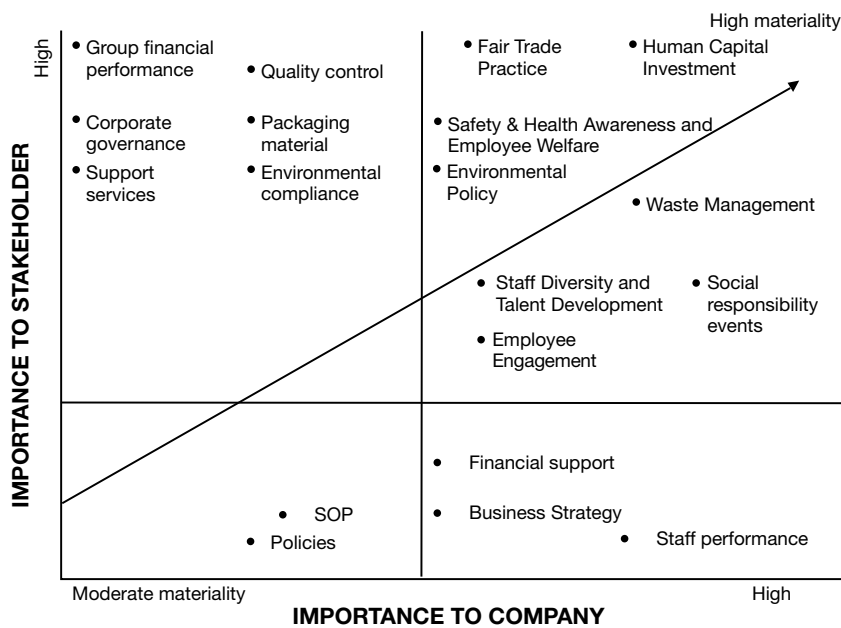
High materiality

High

IMPORTANCE TO STAKEHOLDER

• Group financial performance
• Quality control
• Corporate governance
• Packaging material
• Support services
• Environmental compliance

• Fair Trade Practice
• Human Capital Investment
• Safety & Health Awareness and Employee Welfare
• Environmental Policy
• Waste Management
• Staff Diversity and Talent Development
• Social responsibility events
• Employee Engagement

• Financial support
• SOP
• Business Strategy
• Policies
• Staff performance

Moderate materiality

High

IMPORTANCE TO COMPANY